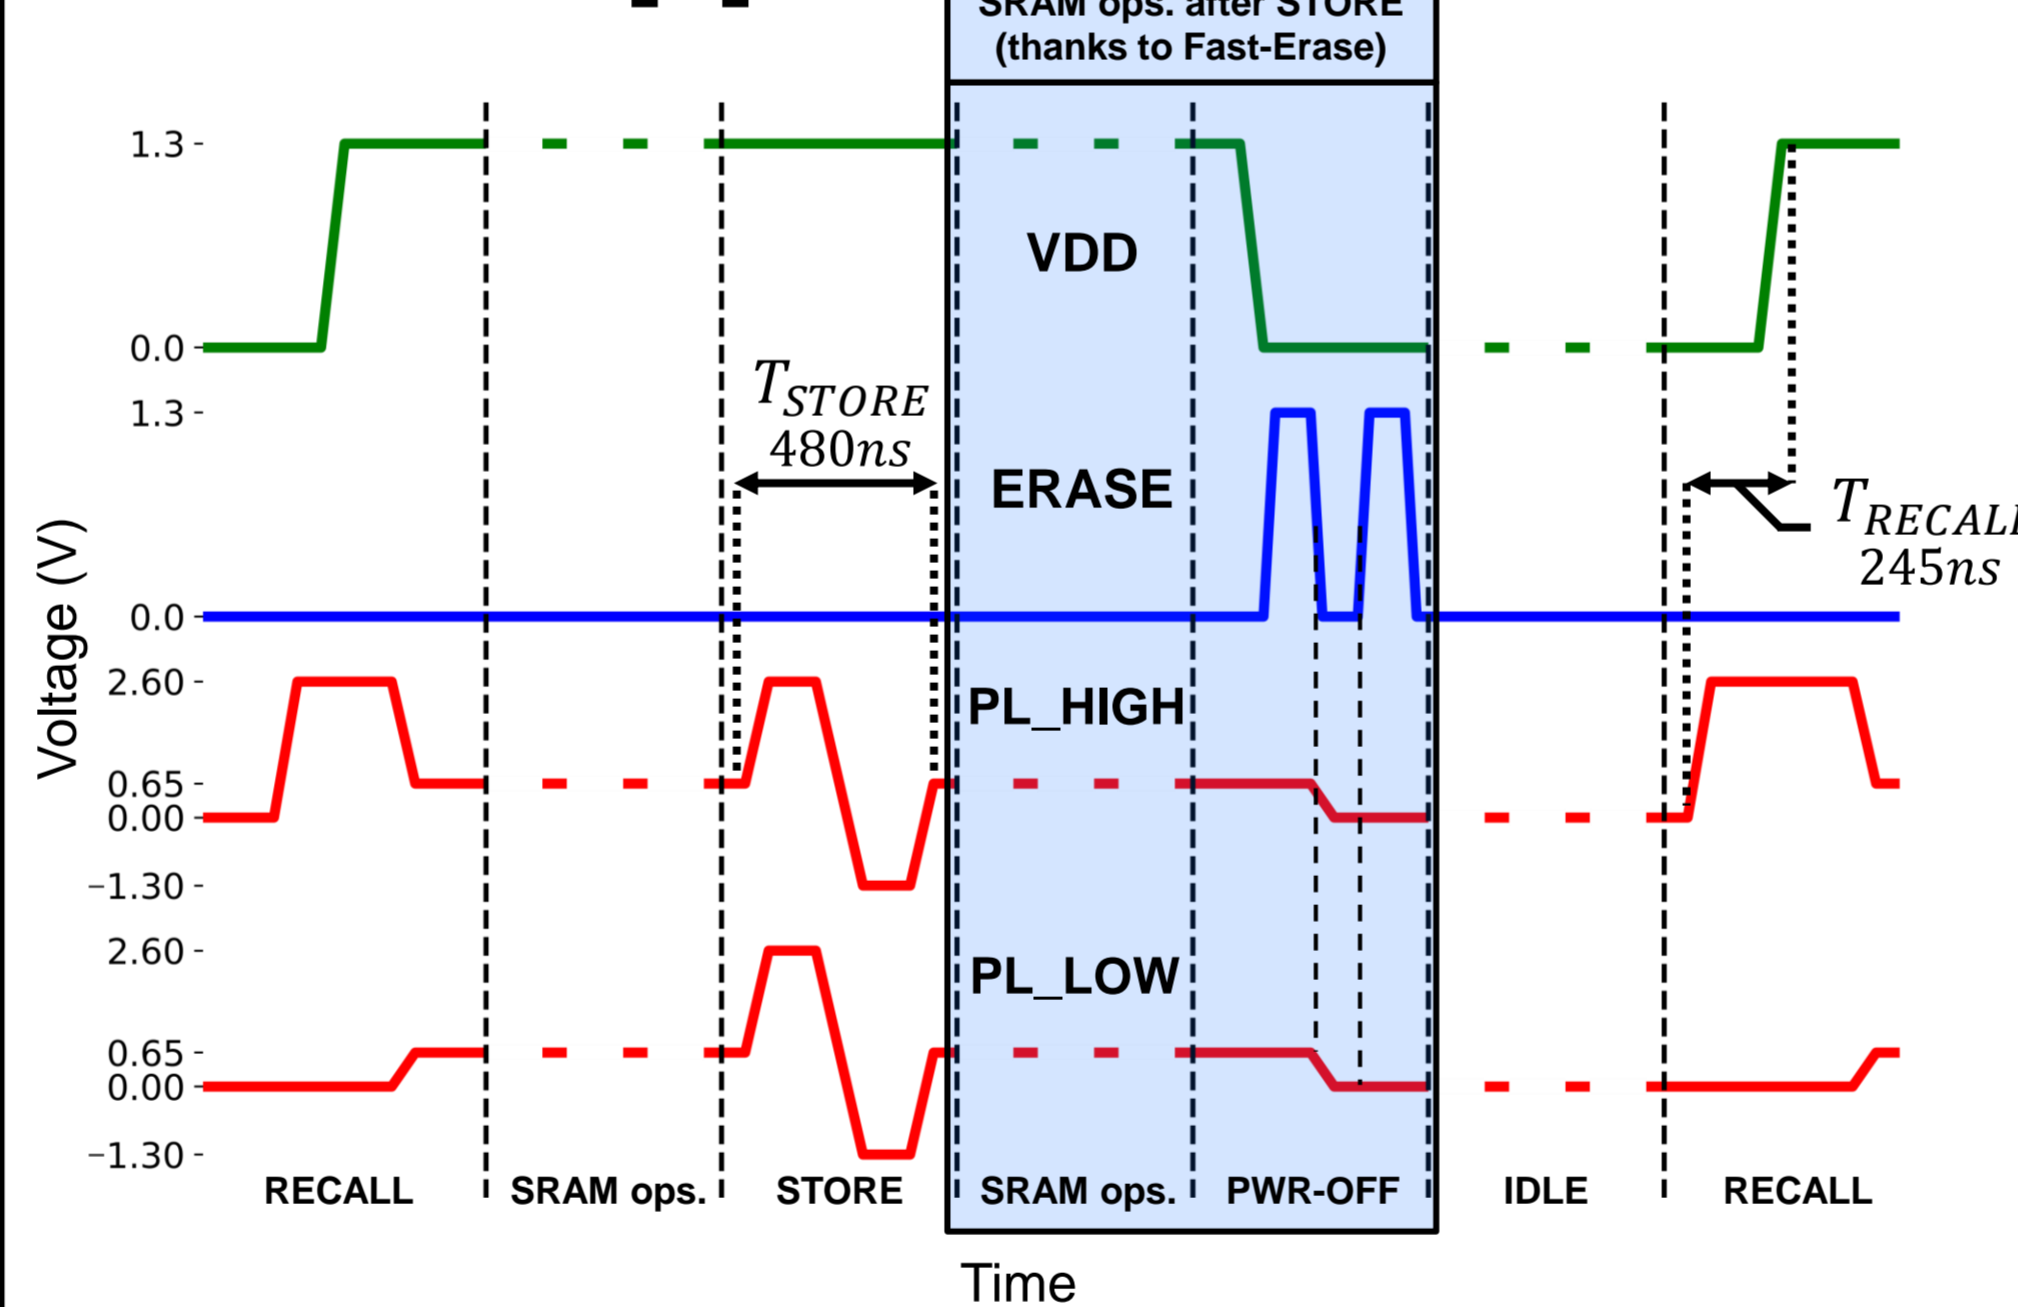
SRAM ops. after STORE (thanks to Fast-Erase)

1.3
0.0
1.3
0.0
2.60
0.65
0.00
−1.30
2.60
0.65
0.00
−1.30

Voltage (V)

VDD

$T_{STORE}$
$480ns$

ERASE

$T_{RECAL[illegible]}$
$245ns$

PL_HIGH

PL_LOW

RECALL SRAM ops. STORE SRAM ops. PWR-OFF IDLE RECALL

Time